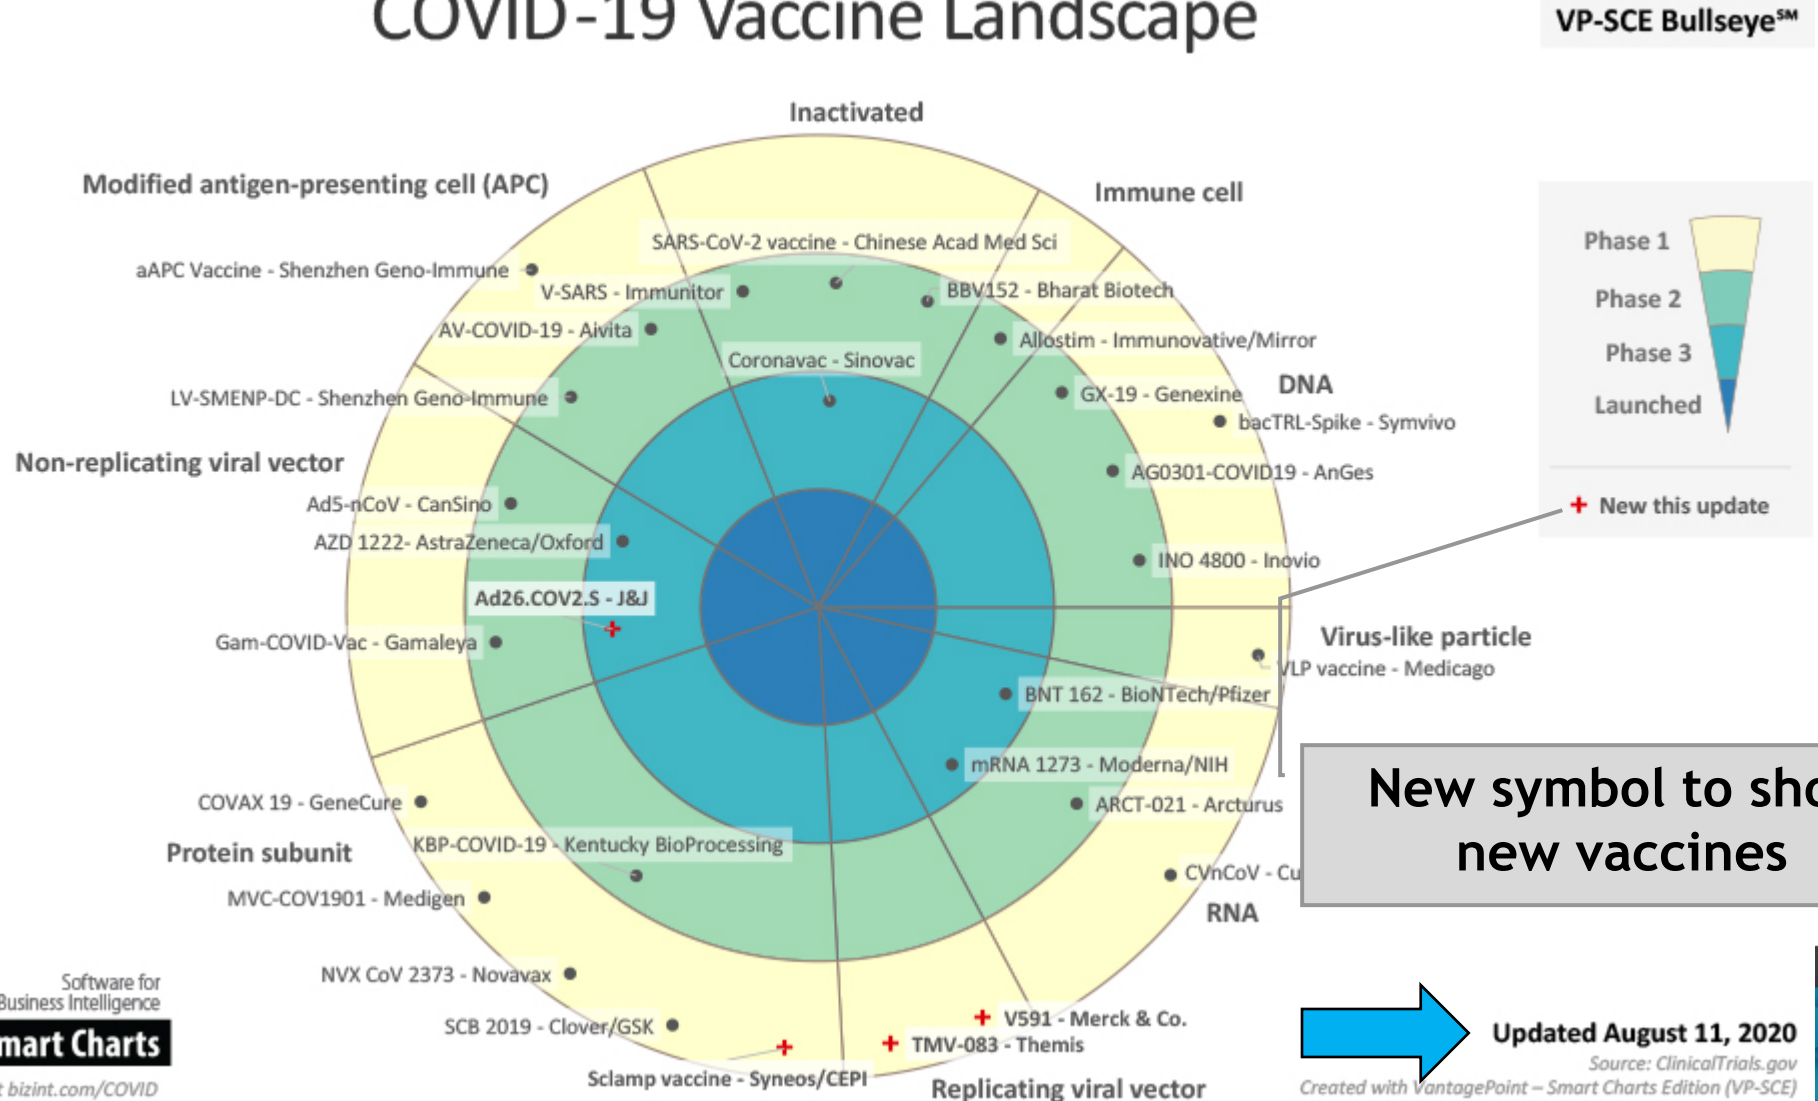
COVID-19 Vaccine Landscape

VP-SCE Bullseye℠

Inactivated

Modified antigen-presenting cell (APC)

Immune cell

SARS-CoV-2 vaccine - Chinese Acad Med Sci

aAPC Vaccine - Shenzhen Geno-Immune

V-SARS - Immunitor

BBV152 - Bharat Biotech

AV-COVID-19 - Aivita

Allostim - Immunovative/Mirror

Coronavac - Sinovac

LV-SMENP-DC - Shenzhen Geno-Immune

GX-19 - Genexine

DNA

bacTRL-Spike - Symvivo

Non-replicating viral vector

AG0301-COVID19 - AnGes

Ad5-nCoV - CanSino

AZD 1222- AstraZeneca/Oxford

INO 4800 - Inovio

Ad26.COV2.S - J&J

Gam-COVID-Vac - Gamaleya

Virus-like particle

VLP vaccine - Medicago

BNT 162 - BioNTech/Pfizer

mRNA 1273 - Moderna/NIH

COVAX 19 - GeneCure

ARCT-021 - Arcturus

KBP-COVID-19 - Kentucky BioProcessing

Protein subunit

CVnCoV - Cu

MVC-COV1901 - Medigen

RNA

NVX CoV 2373 - Novavax

V591 - Merck & Co.

SCB 2019 - Clover/GSK

TMV-083 - Themis

Sclamp vaccine - Syneos/CEPI

Replicating viral vector

Phase 1

Phase 2

Phase 3

Launched

+ New this update

New symbol to sho new vaccines

Software for Business Intelligence

mart Charts

bizint.com/COVID

Updated August 11, 2020

Source: ClinicalTrials.gov

Created with VantagePoint – Smart Charts Edition (VP-SCE)